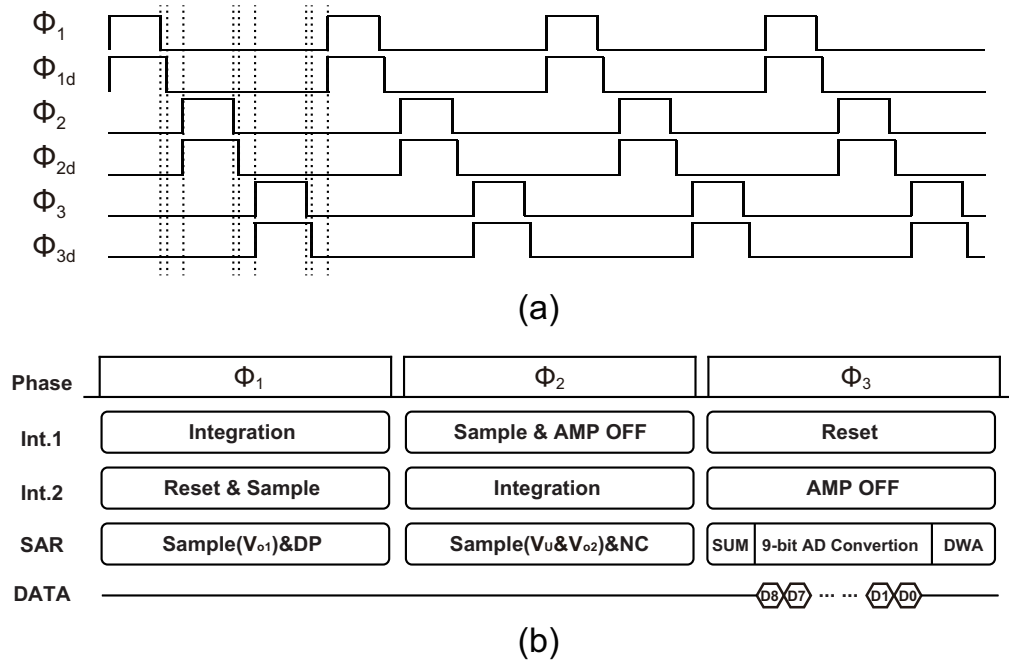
$\Phi_1$
$\Phi_{1d}$
$\Phi_2$
$\Phi_{2d}$
$\Phi_3$
$\Phi_{3d}$

(a)

| Phase | $\Phi_1$ | $\Phi_2$ | $\Phi_3$ |
|---|---|---|---|
| Int.1 | Integration | Sample & AMP OFF | Reset |
| Int.2 | Reset & Sample | Integration | AMP OFF |
| SAR | Sample($V_{o1}$)&DP | Sample($V_U$&$V_{o2}$)&NC | SUM 9-bit AD Convertion DWA |
| DATA | | | D8 D7 ··· ··· D1 D0 |

(b)